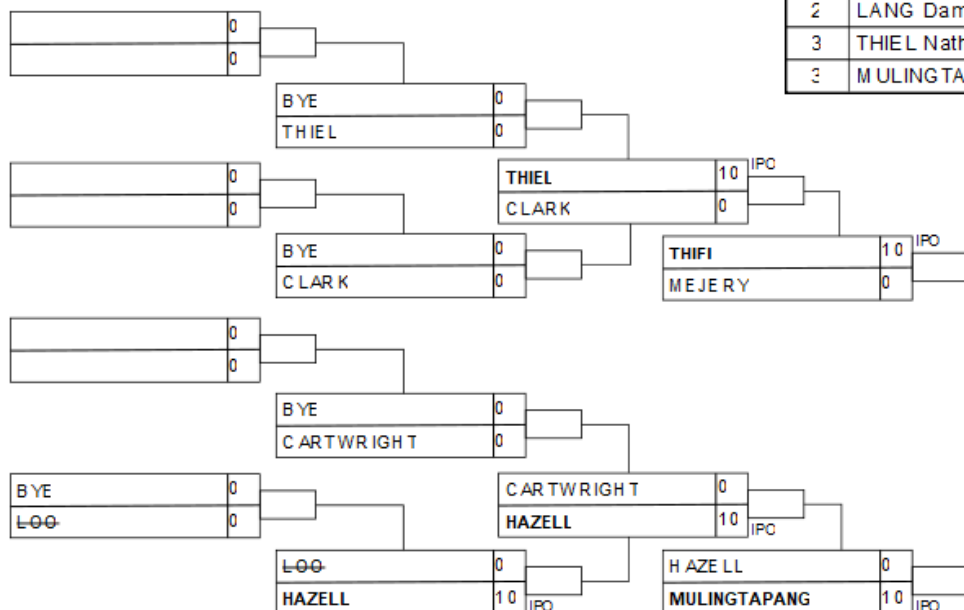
| 2 | LANG Dam |
|---|---|
| 3 | THIEL Nath |
| 3 | MULINGTA |

0
0

BYE 0
THIEL 0

0
0

THIEL 10 IPO
CLARK 0

BYE 0
CLARK 0

THIFI 10 IPO
MEJERY 0

0
0

BYE 0
CARTWRIGHT 0

BYE 0
LOO 0

CARTWRIGHT 0
HAZELL 10 IPO

LOO 0
HAZELL 10 IPO

HAZELL 0
MULINGTAPANG 10 IPO